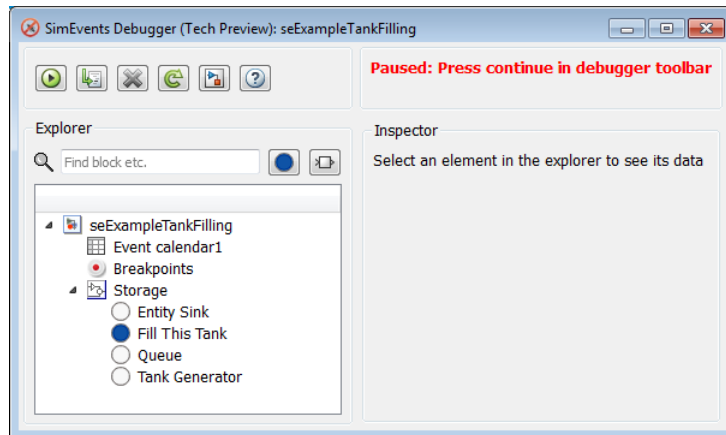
SimEvents Debugger (Tech Preview): seExampleTankFilling

Paused: Press continue in debugger toolbar

Explorer

Find block etc.

seExampleTankFilling
Event calendar1
Breakpoints
Storage
Entity Sink
Fill This Tank
Queue
Tank Generator

Inspector

Select an element in the explorer to see its data